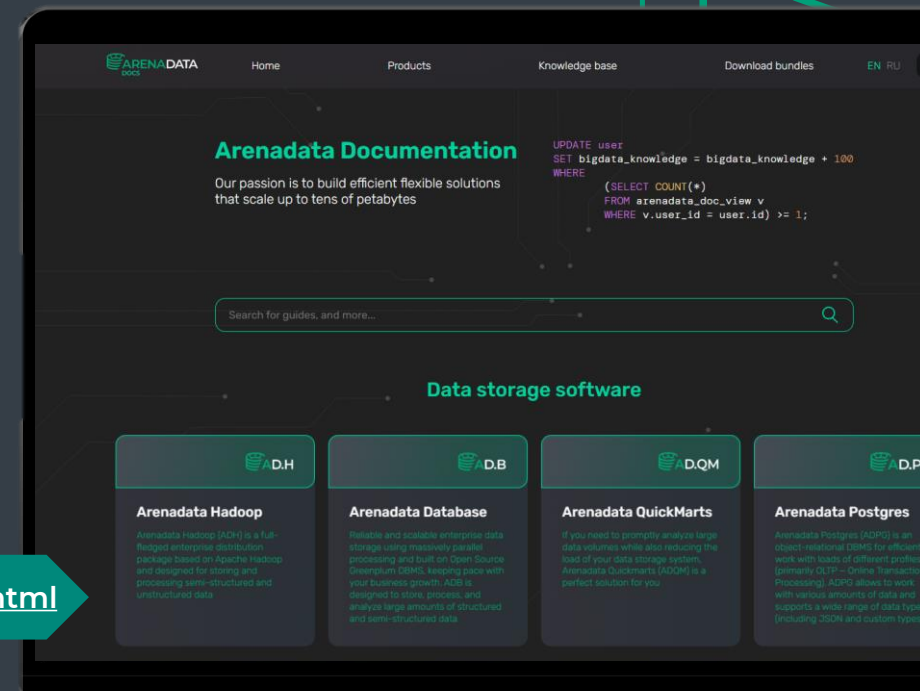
ARENADATA DOCS

Home Products Knowledge base Download bundles EN RU

Arenadata Documentation

Our passion is to build efficient flexible solutions that scale up to tens of petabytes

UPDATE user
SET bigdata_knowledge = bigdata_knowledge + 100
WHERE
(SELECT COUNT(*)
FROM arenadata_doc_view v
WHERE v.user_id = user.id) >= 1;

Search for guides, and more...

Data storage software

AD.H

Arenadata Hadoop

Arenadata Hadoop (ADH) is a full-fledged enterprise distribution package based on Apache Hadoop and designed for storing and processing semi-structured and unstructured data

AD.B

Arenadata Database

Reliable and scalable enterprise data storage using massively parallel processing and built on Open Source Greenplum DBMS, keeping pace with your business growth. ADB is designed to store, process, and analyze large amounts of structured and semi-structured data

AD.QM

Arenadata QuickMarts

If you need to promptly analyze large data volumes while also reducing the load of your data storage system, Arenadata Quickmarts (ADQM) is a perfect solution for you

AD.P

Arenadata Postgres

Arenadata Postgres (ADPG) is an object-relational DBMS for efficient work with loads of different profiles (primarily OLTP – Online Transaction Processing). ADPG allows to work with various amounts of data and supports a wide range of data types (including JSON and custom types

html